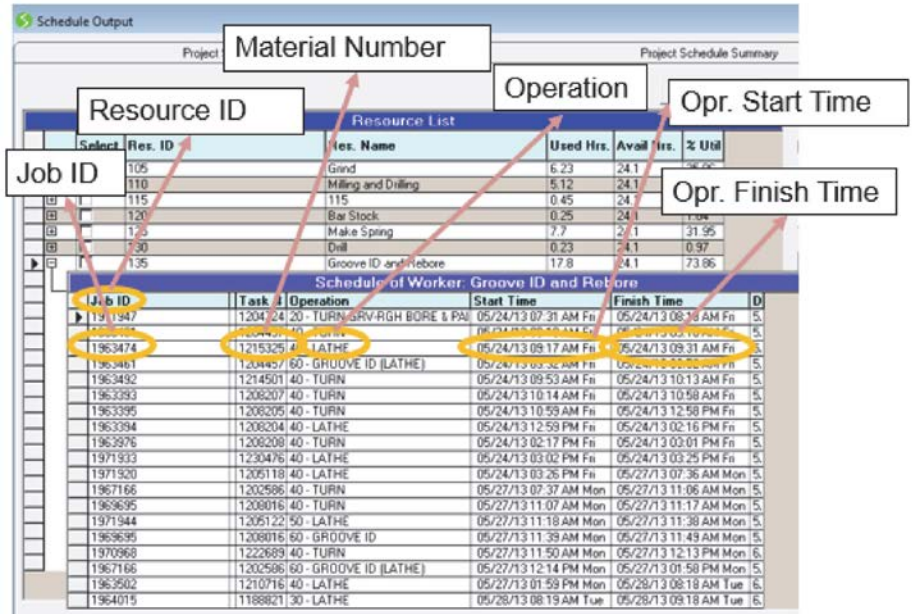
Schedule Output

Project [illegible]

Project Schedule Summary

Material Number

Resource ID

Operation

Opr. Start Time

Job ID

Opr. Finish Time

Resource List

| Select | Res. ID | Res. Name | Used Hrs. | Avail Hrs. | % Util |
|---|---|---|---|---|---|
| | 105 | Grind | 6.23 | 24.1 | 25.86 |
| | 110 | Milling and Drilling | 5.12 | 24.1 | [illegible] |
| | 115 | 115 | 0.45 | 24.1 | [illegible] |
| | 120 | Bar Stock | 0.25 | 24.1 | 1.04 |
| | 125 | Make Spring | 7.7 | 24.1 | 31.95 |
| | 130 | Drill | 0.23 | 24.1 | 0.97 |
| | 135 | Groove ID and Rebore | 17.8 | 24.1 | 73.86 |

Schedule of Worker: Groove ID and Rebore

| Job ID | Task # | Operation | Start Time | Finish Time | D |
|---|---|---|---|---|---|
| 1971947 | 1204724 | 20 - TURN GRV-RGH BORE & PA | 05/24/13 07:31 AM Fri | 05/24/13 08:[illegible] AM Fri | 5. |
| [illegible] | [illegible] | 40 - TURN | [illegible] | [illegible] | 5. |
| 1963474 | 1215325 | 40 - LATHE | 05/24/13 09:17 AM Fri | 05/24/13 09:31 AM Fri | 5. |
| 1963461 | 1204457 | 60 - GROOVE ID (LATHE) | 05/24/13 09:32 AM Fri | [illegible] | 5. |
| 1963492 | 1214501 | 40 - TURN | 05/24/13 09:53 AM Fri | 05/24/13 10:13 AM Fri | 5. |
| 1963393 | 1208207 | 40 - TURN | 05/24/13 10:14 AM Fri | 05/24/13 10:58 AM Fri | 5. |
| 1963395 | 1208205 | 40 - TURN | 05/24/13 10:59 AM Fri | 05/24/13 12:58 PM Fri | 5. |
| 1963394 | 1208204 | 40 - LATHE | 05/24/13 12:59 PM Fri | 05/24/13 02:16 PM Fri | 5. |
| 1963976 | 1208208 | 40 - TURN | 05/24/13 02:17 PM Fri | 05/24/13 03:01 PM Fri | 5. |
| 1971933 | 1230476 | 40 - LATHE | 05/24/13 03:02 PM Fri | 05/24/13 03:25 PM Fri | 5. |
| 1971920 | 1205118 | 40 - LATHE | 05/24/13 03:26 PM Fri | 05/27/13 07:36 AM Mon | 5. |
| 1967166 | 1202586 | 40 - TURN | 05/27/13 07:37 AM Mon | 05/27/13 11:06 AM Mon | 5. |
| 1969695 | 1208016 | 40 - TURN | 05/27/13 11:07 AM Mon | 05/27/13 11:17 AM Mon | 5. |
| 1971944 | 1205122 | 50 - LATHE | 05/27/13 11:18 AM Mon | 05/27/13 11:38 AM Mon | 5. |
| 1969695 | 1208016 | 60 - GROOVE ID | 05/27/13 11:39 AM Mon | 05/27/13 11:49 AM Mon | 5. |
| 1970968 | 1222689 | 40 - TURN | 05/27/13 11:50 AM Mon | 05/27/13 12:13 PM Mon | 6. |
| 1967166 | 1202586 | 60 - GROOVE ID (LATHE) | 05/27/13 12:14 PM Mon | 05/27/13 01:58 PM Mon | 5. |
| 1963502 | 1210716 | 40 - LATHE | 05/27/13 01:59 PM Mon | 05/28/13 08:18 AM Tue | 5. |
| 1964015 | 1188821 | 30 - LATHE | 05/28/13 08:19 AM Tue | 05/28/13 09:18 AM Tue | 6. |